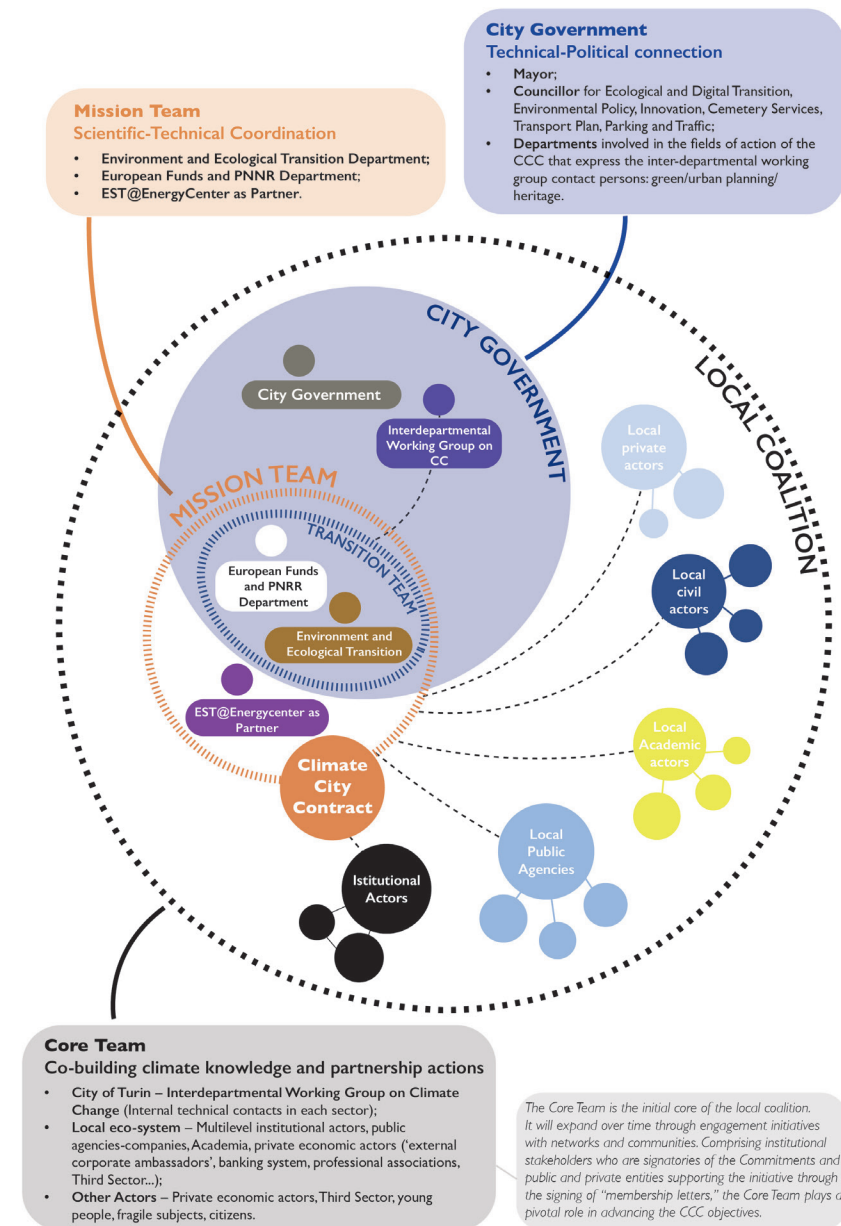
City Government
Technical-Political connection

- Mayor;
- Councillor for Ecological and Digital Transition, Environmental Policy, Innovation, Cemetery Services, Transport Plan, Parking and Traffic;
- Departments involved in the fields of action of the CCC that express the inter-departmental working group contact persons: green/urban planning/ heritage.

Mission Team
Scientific-Technical Coordination

- Environment and Ecological Transition Department;
- European Funds and PNNR Department;
- EST@EnergyCenter as Partner.

CITY GOVERNMENT

LOCAL COALITION

City Government

Interdepartmental Working Group on CC

MISSION TEAM

TRANSITION TEAM

European Funds and PNRR Department

Environment and Ecological Transition

EST@Energycenter as Partner

Climate City Contract

Local private actors

Local civil actors

Local Academic actors

Local Public Agencies

Istitutional Actors

Core Team
Co-building climate knowledge and partnership actions

- City of Turin – Interdepartmental Working Group on Climate Change (Internal technical contacts in each sector);
- Local eco-system – Multilevel institutional actors, public agencies-companies, Academia, private economic actors ('external corporate ambassadors', banking system, professional associations, Third Sector...);
- Other Actors – Private economic actors, Third Sector, young people, fragile subjects, citizens.

The Core Team is the initial core of the local coalition. It will expand over time through engagement initiatives with networks and communities. Comprising institutional stakeholders who are signatories of the Commitments and public and private entities supporting the initiative through the signing of "membership letters," the Core Team plays a pivotal role in advancing the CCC objectives.